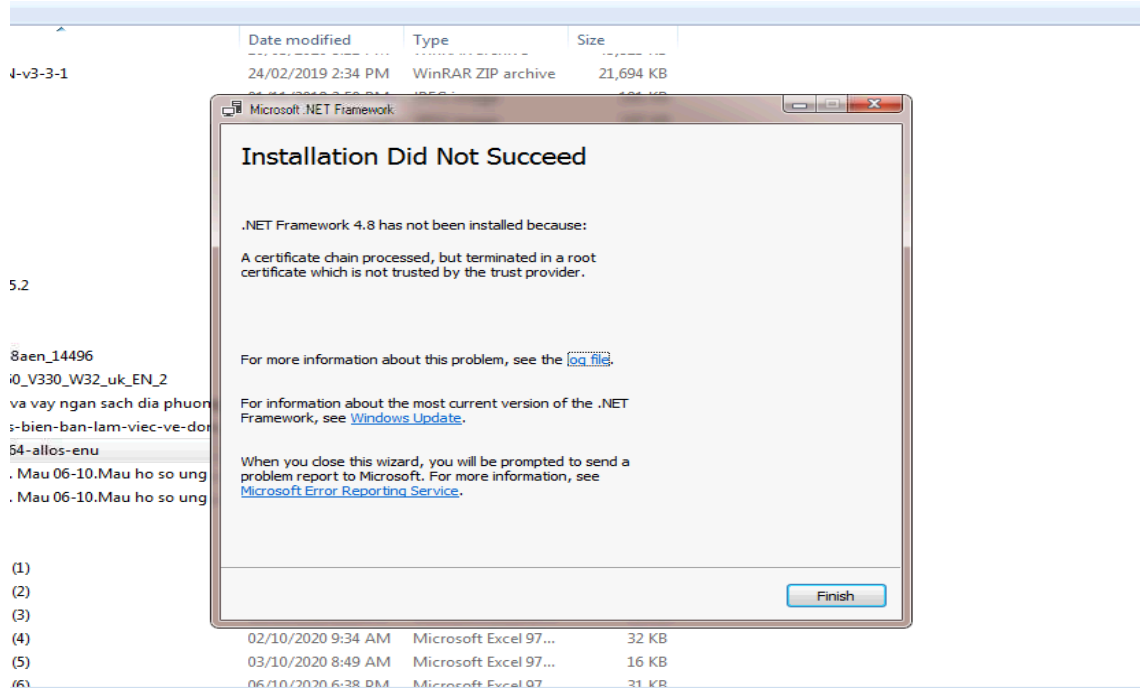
Date modified | Type | Size

N-v3-3-1 | 24/02/2019 2:34 PM | WinRAR ZIP archive | 21,694 KB

Microsoft .NET Framework

Installation Did Not Succeed

.NET Framework 4.8 has not been installed because:

A certificate chain processed, but terminated in a root certificate which is not trusted by the trust provider.

For more information about this problem, see the log file.

For information about the most current version of the .NET Framework, see Windows Update.

When you close this wizard, you will be prompted to send a problem report to Microsoft. For more information, see Microsoft Error Reporting Service.

Finish

5.2

8aen_14496
i0_V330_W32_uk_EN_2
va vay ngan sach dia phuon
s-bien-ban-lam-viec-ve-dor
64-allos-enu
. Mau 06-10.Mau ho so ung
. Mau 06-10.Mau ho so ung

(1)
(2)
(3)
(4) | 02/10/2020 9:34 AM | Microsoft Excel 97... | 32 KB
(5) | 03/10/2020 8:49 AM | Microsoft Excel 97... | 16 KB
(6) | 06/10/2020 6:38 PM | Microsoft Excel 97... | 31 KB